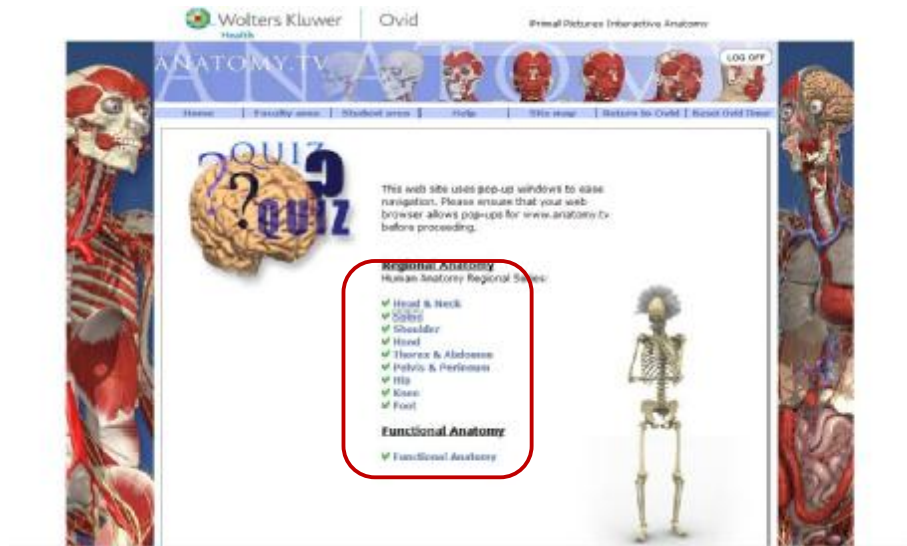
Wolters Kluwer Health | Ovid

Primal Pictures Interactive Anatomy

ANATOMY.TV

LOG OFF

Home | Faculty area | Student area | Help | Site map | Return to Ovid | Reset Ovid Timer

QUIZ QUIZ

This web site uses pop-up windows to ease navigation. Please ensure that your web browser allows pop-ups for www.anatomy.tv before proceeding.

Regional Anatomy
Human Anatomy Regional Series:

Head & Neck
Spine
Shoulder
Hand
Thorax & Abdomen
Pelvis & Perineum
Hip
Knee
Foot

Functional Anatomy

Functional Anatomy